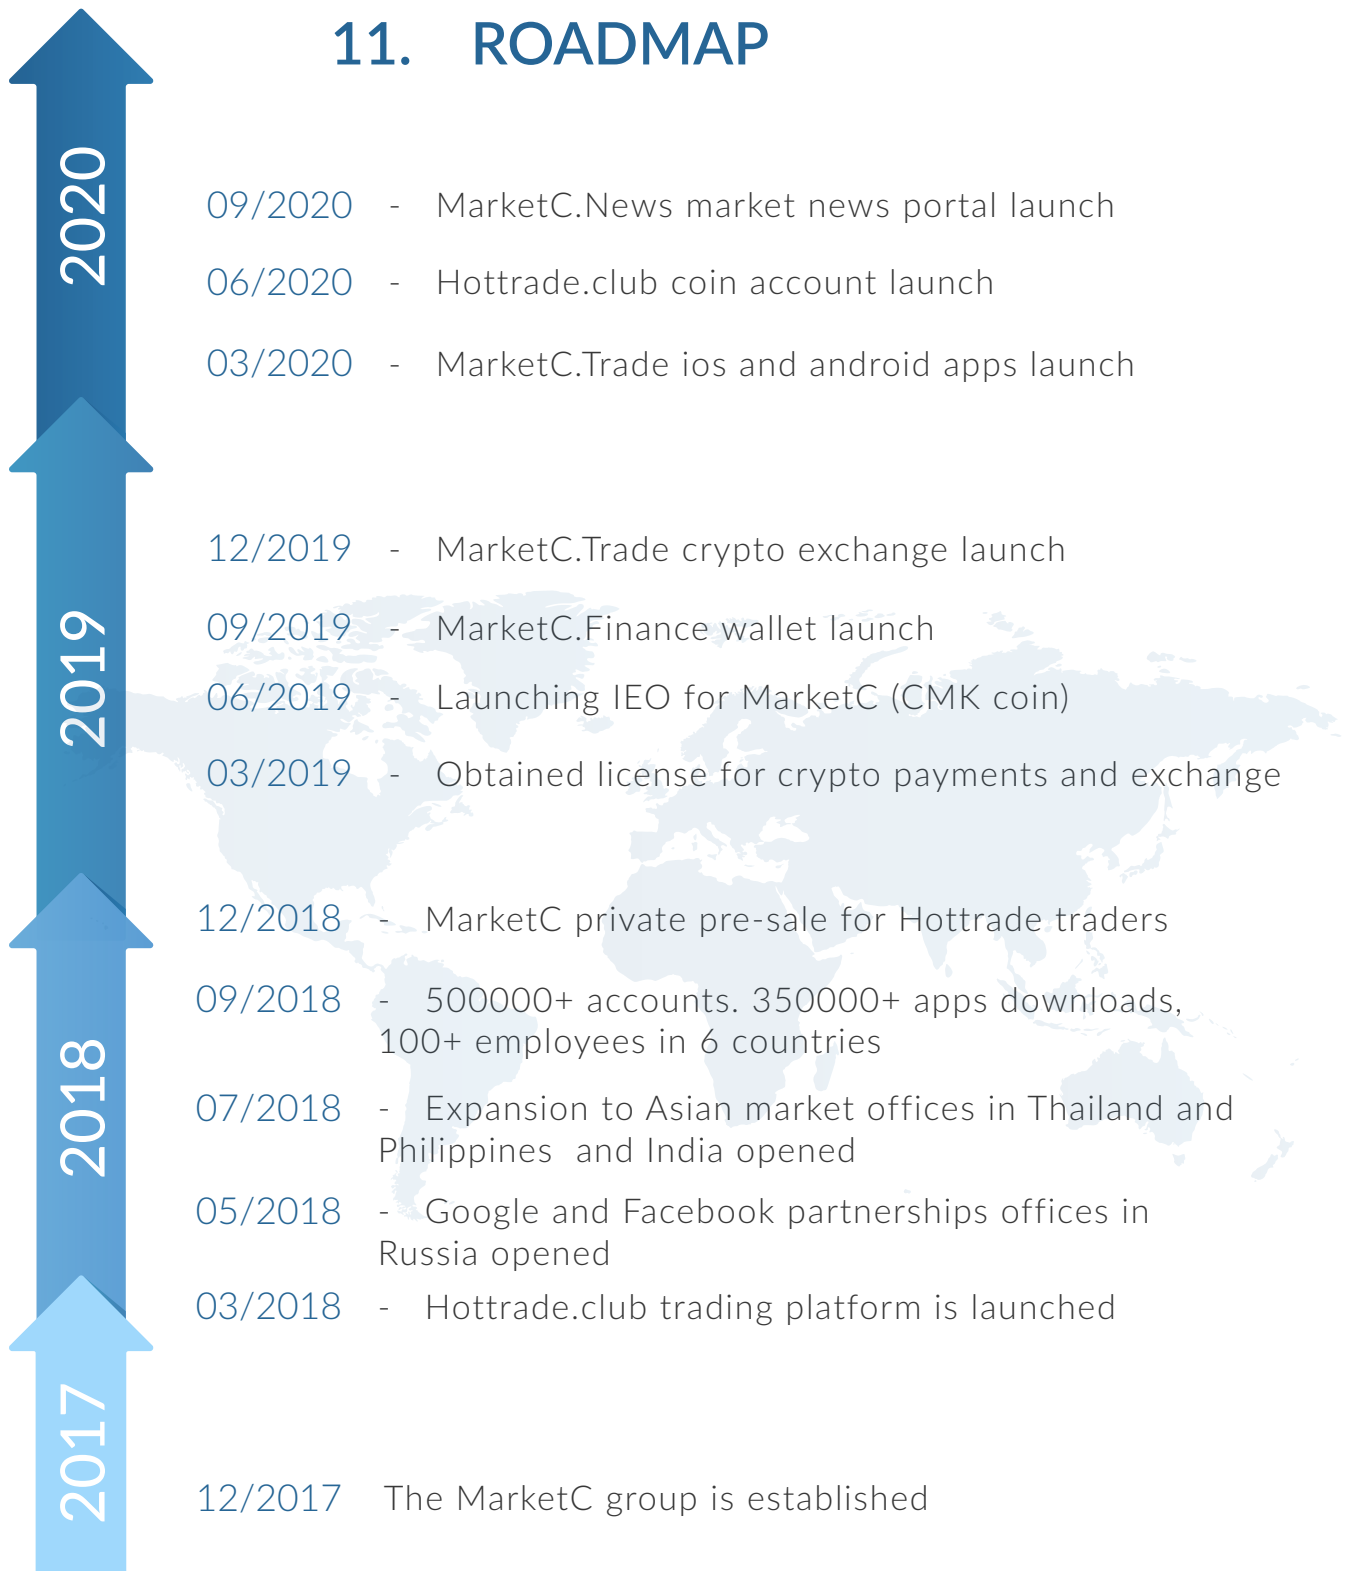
11. ROADMAP

2020

09/2020 - MarketC.News market news portal launch

06/2020 - Hottrade.club coin account launch

03/2020 - MarketC.Trade ios and android apps launch

2019

12/2019 - MarketC.Trade crypto exchange launch

09/2019 - MarketC.Finance wallet launch

06/2019 - Launching IEO for MarketC (CMK coin)

03/2019 - Obtained license for crypto payments and exchange

2018

12/2018 - MarketC private pre-sale for Hottrade traders

09/2018 - 500000+ accounts. 350000+ apps downloads, 100+ employees in 6 countries

07/2018 - Expansion to Asian market offices in Thailand and Philippines and India opened

05/2018 - Google and Facebook partnerships offices in Russia opened

03/2018 - Hottrade.club trading platform is launched

2017

12/2017 The MarketC group is established